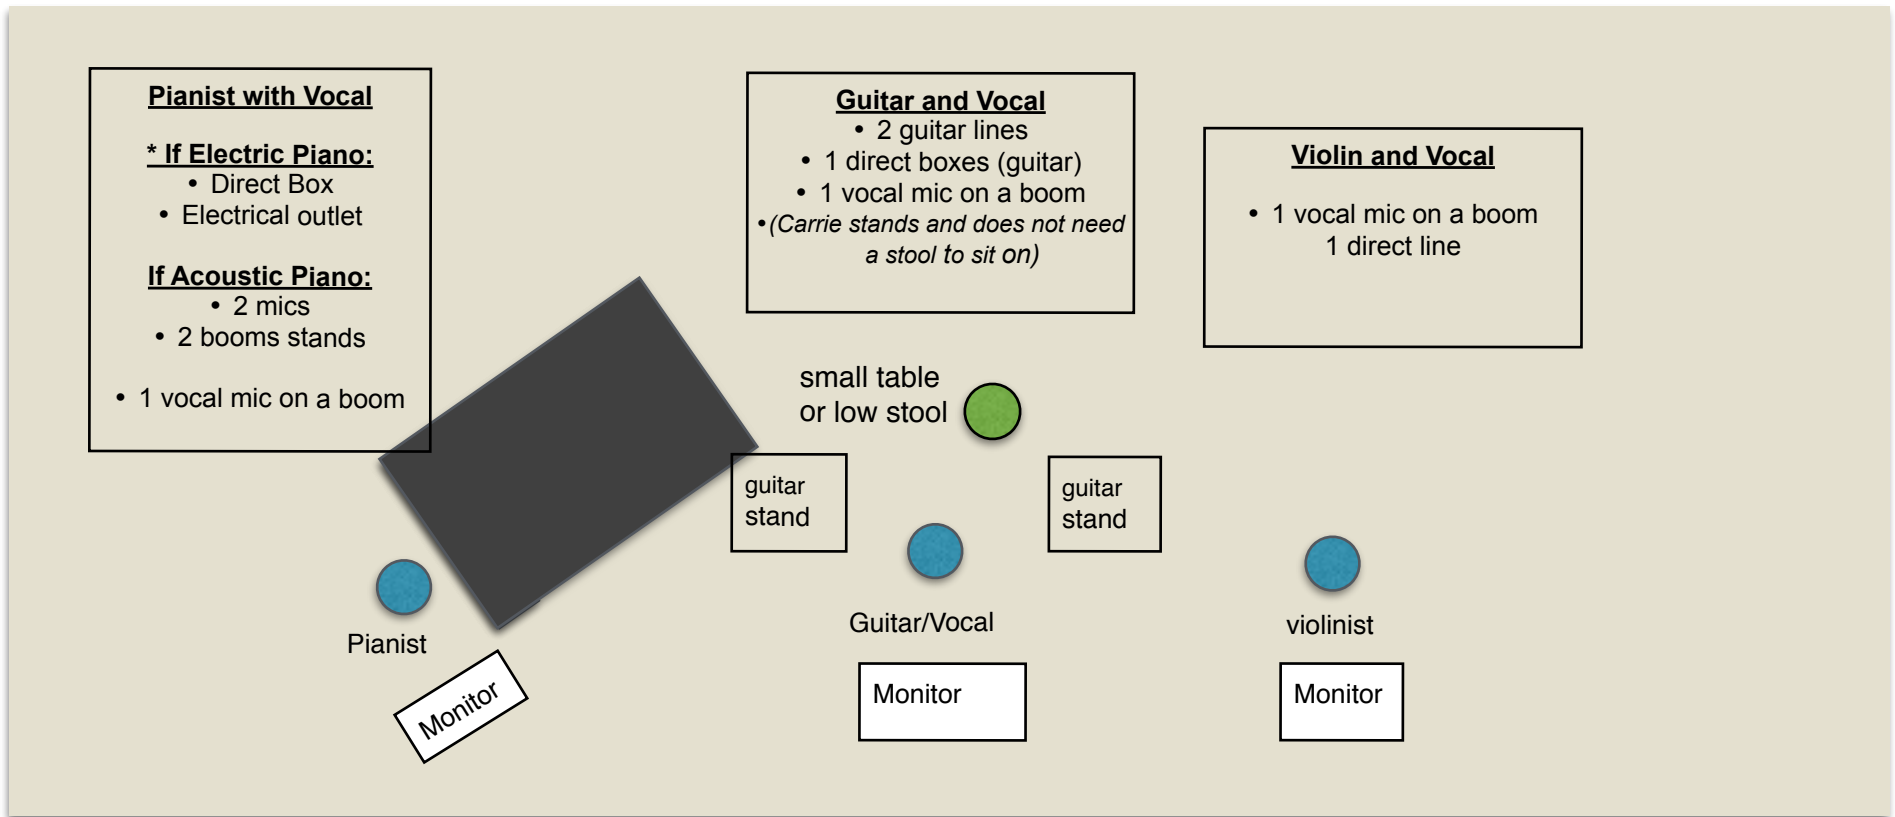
Pianist with Vocal

* If Electric Piano:
• Direct Box
• Electrical outlet

If Acoustic Piano:
• 2 mics
• 2 booms stands

• 1 vocal mic on a boom

Guitar and Vocal
• 2 guitar lines
• 1 direct boxes (guitar)
• 1 vocal mic on a boom
•(Carrie stands and does not need a stool to sit on)

Violin and Vocal

• 1 vocal mic on a boom
1 direct line

small table or low stool

guitar stand

guitar stand

Pianist

Guitar/Vocal

violinist

Monitor

Monitor

Monitor